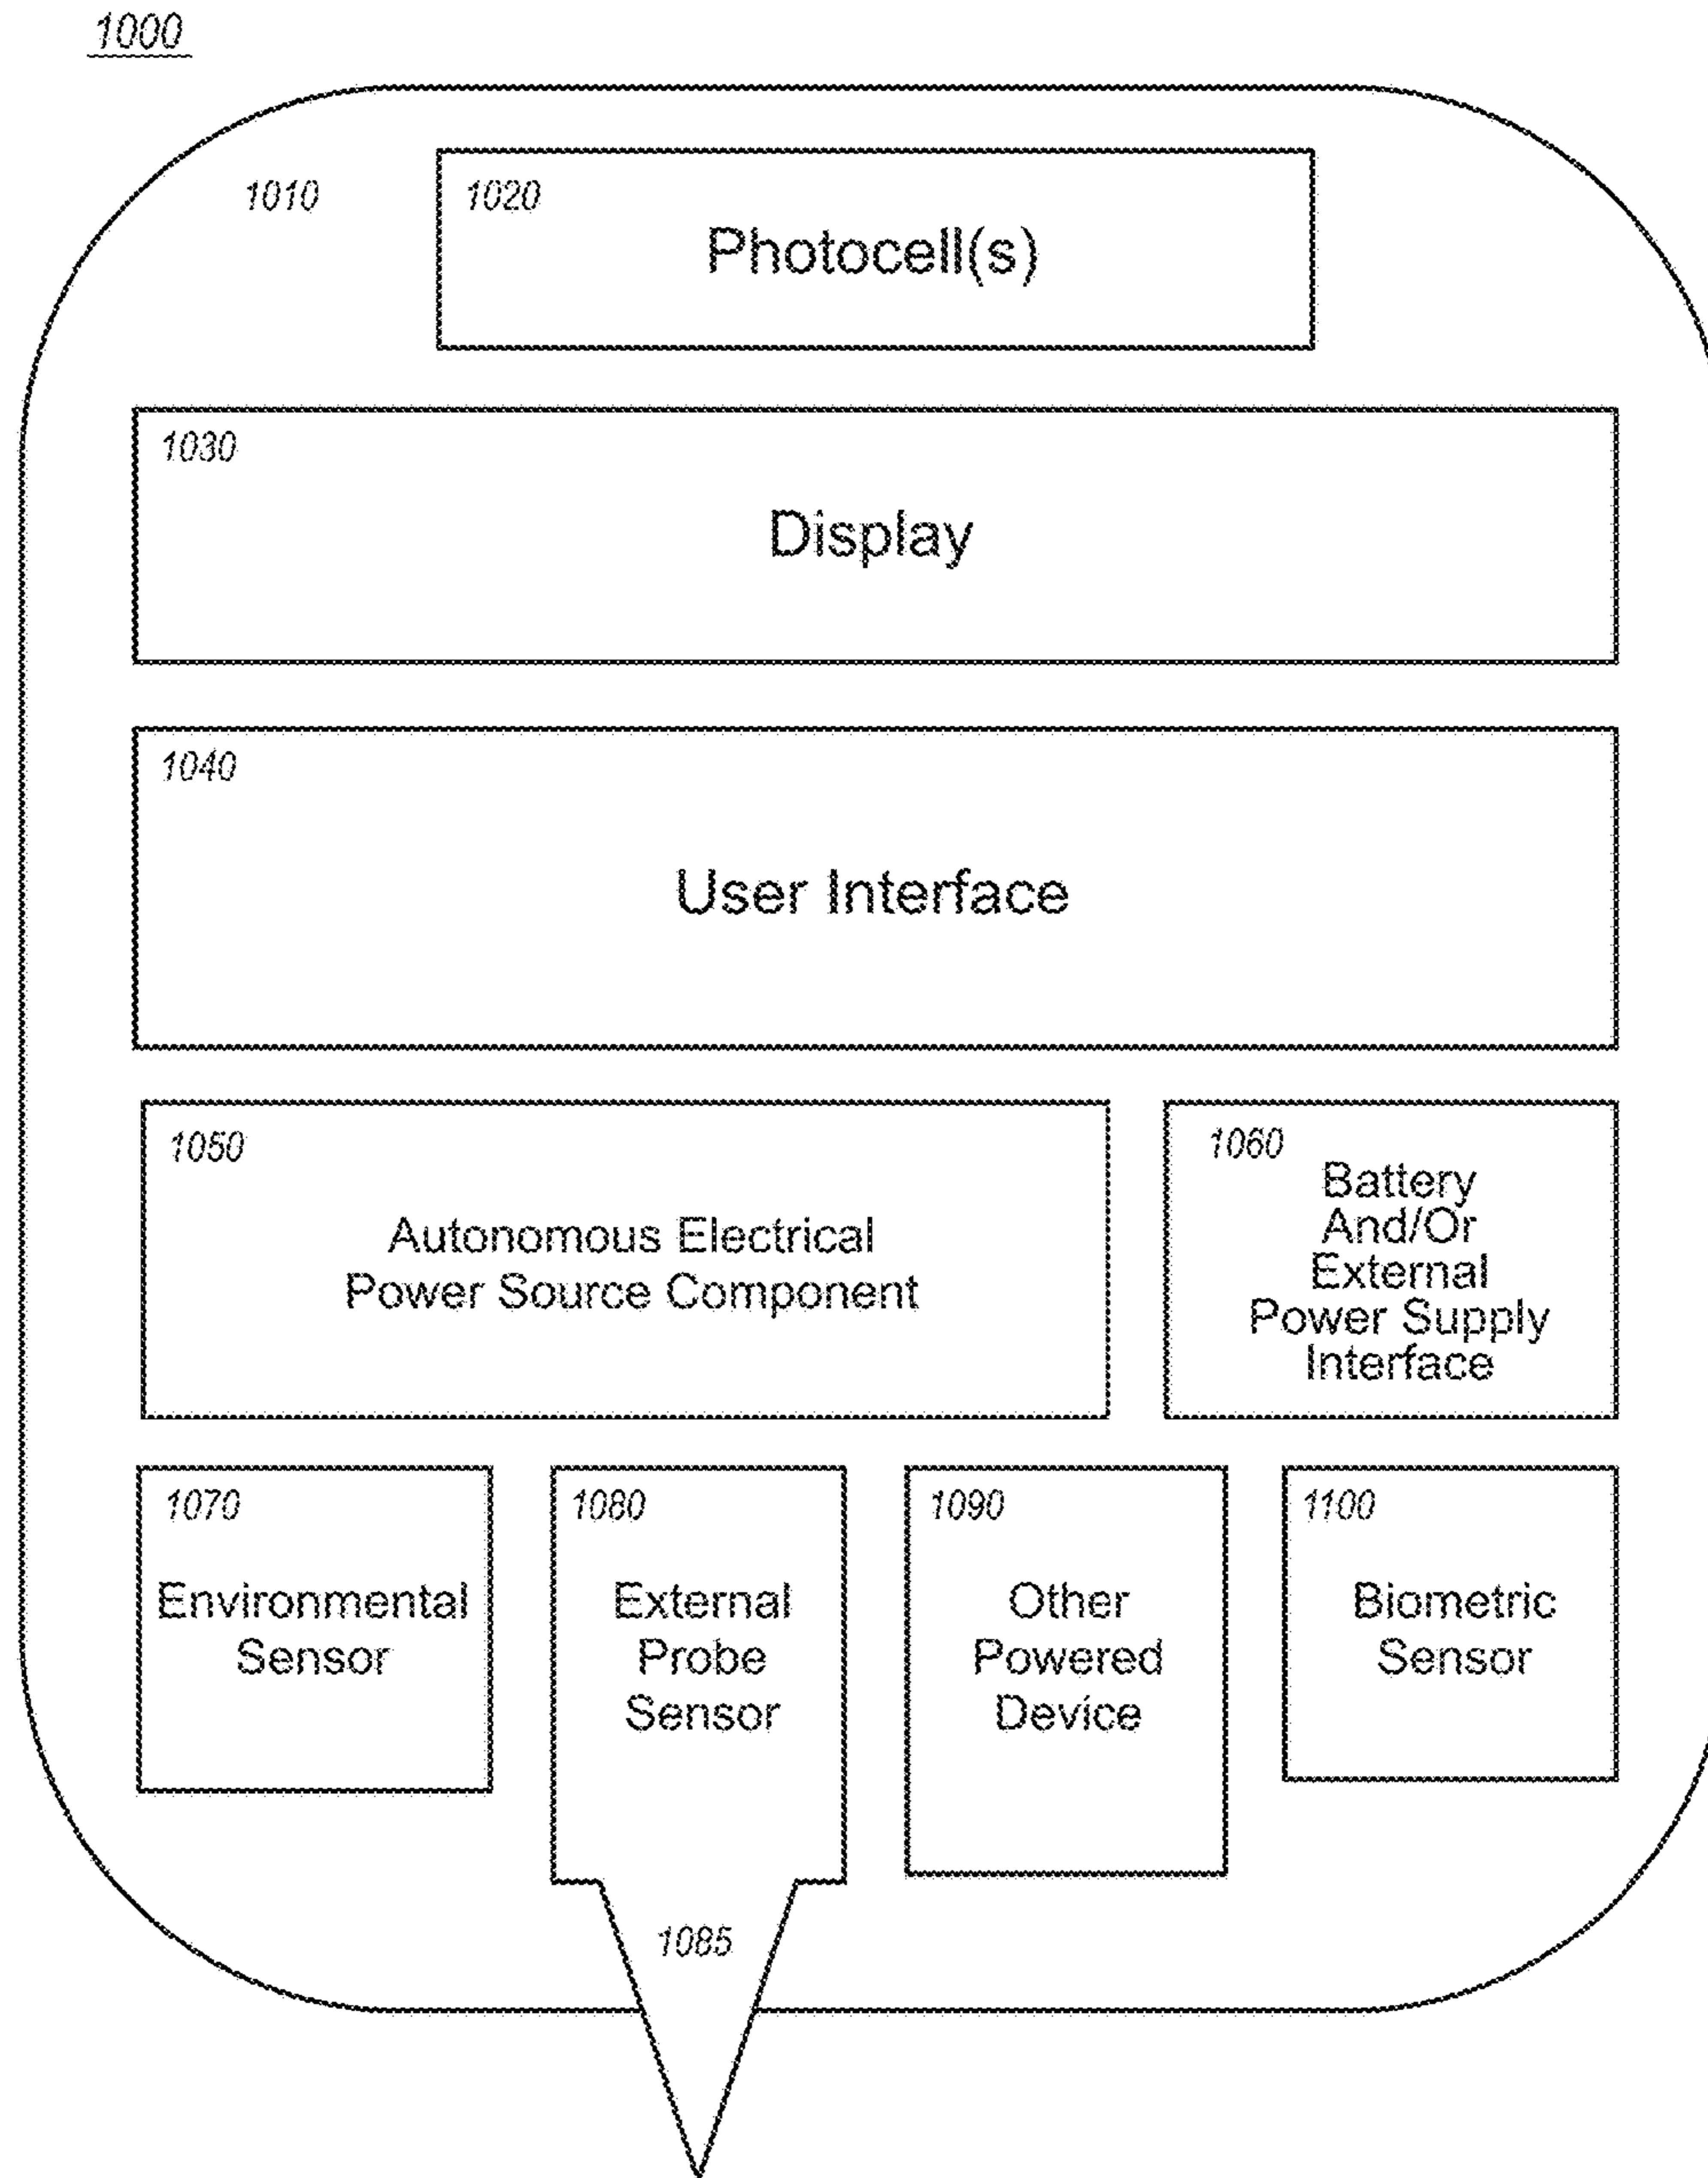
1000

1010

1020
Photocell(s)

1030
Display

1040
User Interface

1050
Autonomous Electrical Power Source Component

1060
Battery And/Or External Power Supply Interface

1070
Environmental Sensor

1080
External Probe Sensor

1090
Other Powered Device

1100
Biometric Sensor

1085